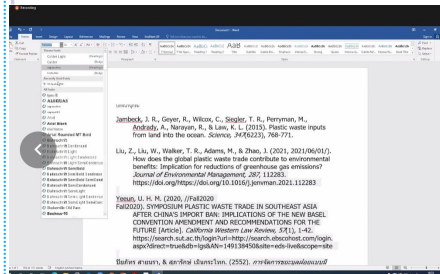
Jambeck, J. R., Geyer, R., Wilcox, C., Siegler, T. R., Perryman, M., Andrady, A., Narayan, R., & Law, K. L. (2015). Plastic waste inputs from land into the ocean. Science, 347(6223), 768-771.

Liu, Z., Liu, W., Walker, T. R., Adams, M., & Zhao, J. (2021, 2021/06/01/). How does the global plastic waste trade contribute to environmental benefits: Implication for reductions of greenhouse gas emissions? Journal of Environmental Management, 287, 112283. https://doi.org/https://doi.org/10.1016/j.jenvman.2021.112283

Yeoun, U. H. M. (2020, //Fall2020 Fall2020). SYMPOSIUM PLASTIC WASTE TRADE IN SOUTHEAST ASIA AFTER CHINA'S IMPORT BAN: IMPLICATIONS OF THE NEW BASEL CONVENTION AMENDMENT AND RECOMMENDATIONS FOR THE FUTURE [Article]. California Western Law Review, 57(1), 1-42. https://search.sut.ac.th/login?url=http://search.ebscohost.com/login.aspx?direct=true&db=lgs&AN=149138450&site=eds-live&scope=site

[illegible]